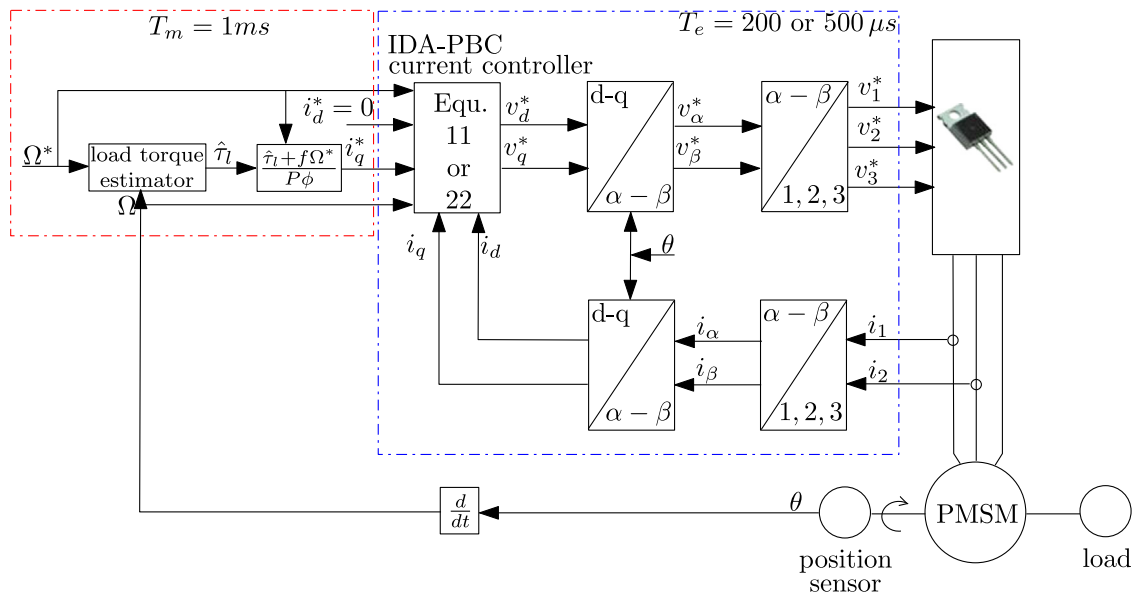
$T_m = 1ms$

$T_e = 200$ or $500\,\mu s$

IDA-PBC current controller

$i_d^* = 0$

$\Omega^*$

load torque estimator

$\hat{\tau}_l$

$\frac{\hat{\tau}_l + f\Omega^*}{P\phi}$

$i_q^*$

$\Omega$

Equ. 11 or 22

$v_d^*$

$v_q^*$

d-q

$\alpha-\beta$

$v_\alpha^*$

$v_\beta^*$

$\alpha-\beta$

1, 2, 3

$v_1^*$

$v_2^*$

$v_3^*$

$i_q$

$i_d$

$\theta$

d-q

$\alpha-\beta$

$i_\alpha$

$i_\beta$

$\alpha-\beta$

1, 2, 3

$i_1$

$i_2$

$\frac{d}{dt}$

$\theta$

position sensor

PMSM

load